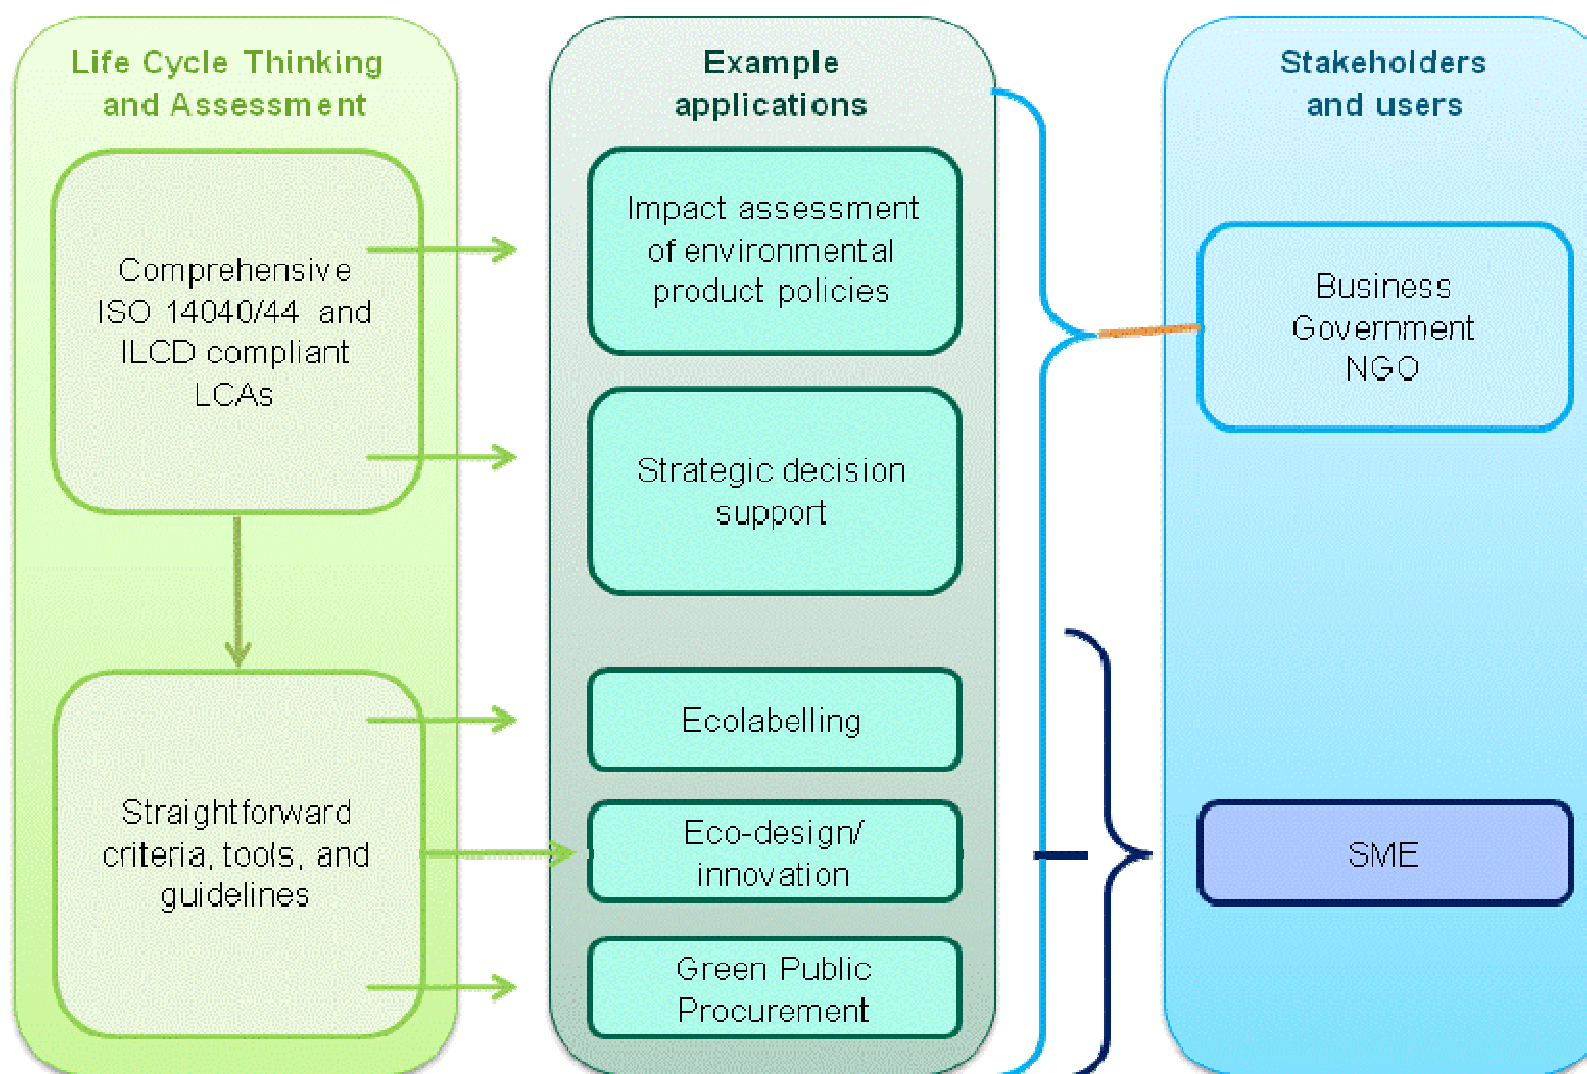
Life Cycle Thinking and Assessment

Comprehensive ISO 14040/44 and ILCD compliant LCAs

Straightforward criteria, tools, and guidelines

Example applications

Impact assessment of environmental product policies

Strategic decision support

Ecolabelling

Eco-design/ innovation

Green Public Procurement

Stakeholders and users

Business Government NGO

SME